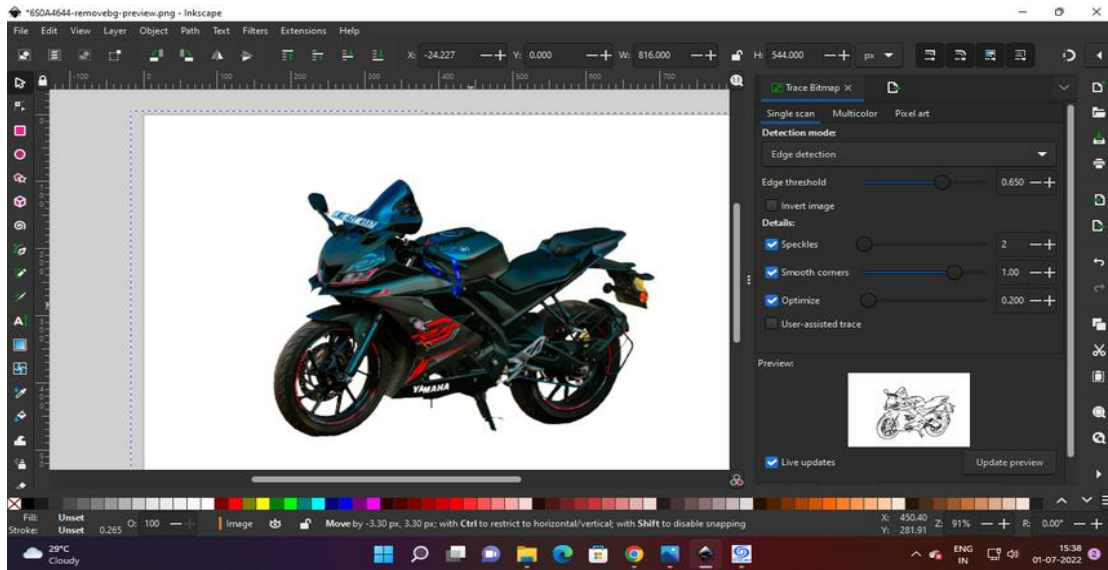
*650A4644-removebg-preview.png - Inkscape

File Edit View Layer Object Path Text Filters Extensions Help

X: -24.227 Y: 0.000 W: 816.000 H: 544.000 px

-100 0 100 200 300 400 500 600 700

Trace Bitmap ×

Single scan Multicolor Pixel art

Detection mode:

Edge detection

Edge threshold 0.650

Invert image

Details:

Speckles 2

Smooth corners 1.00

Optimize 0.200

User-assisted trace

Preview:

Live updates

Update preview

YAMAHA

Fill: Unset
Stroke: Unset 0.265 O: 100

Image

Move by -3.30 px, 3.30 px; with **Ctrl** to restrict to horizontal/vertical; with **Shift** to disable snapping

X: 450.40 Y: 281.91 Z: 91% R: 0.00°

29°C Cloudy

ENG IN 15:38 01-07-2022 2